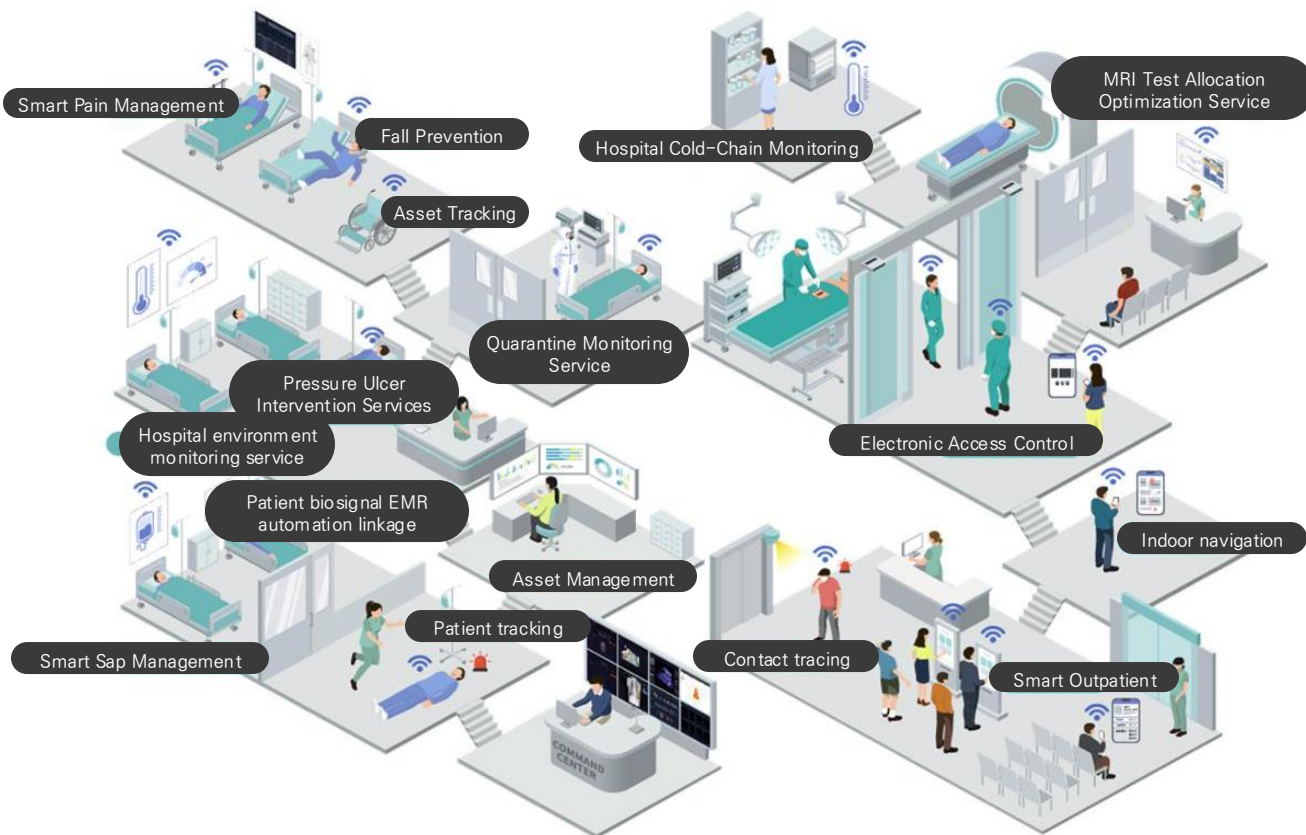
Smart Pain Management

Fall Prevention

Asset Tracking

Hospital Cold-Chain Monitoring

MRI Test Allocation Optimization Service

Quarantine Monitoring Service

Pressure Ulcer Intervention Services

Hospital environment monitoring service

Electronic Access Control

Patient biosignal EMR automation linkage

Asset Management

Indoor navigation

Patient tracking

Smart Sap Management

Contact tracing

Smart Outpatient

COMMAND CENTER